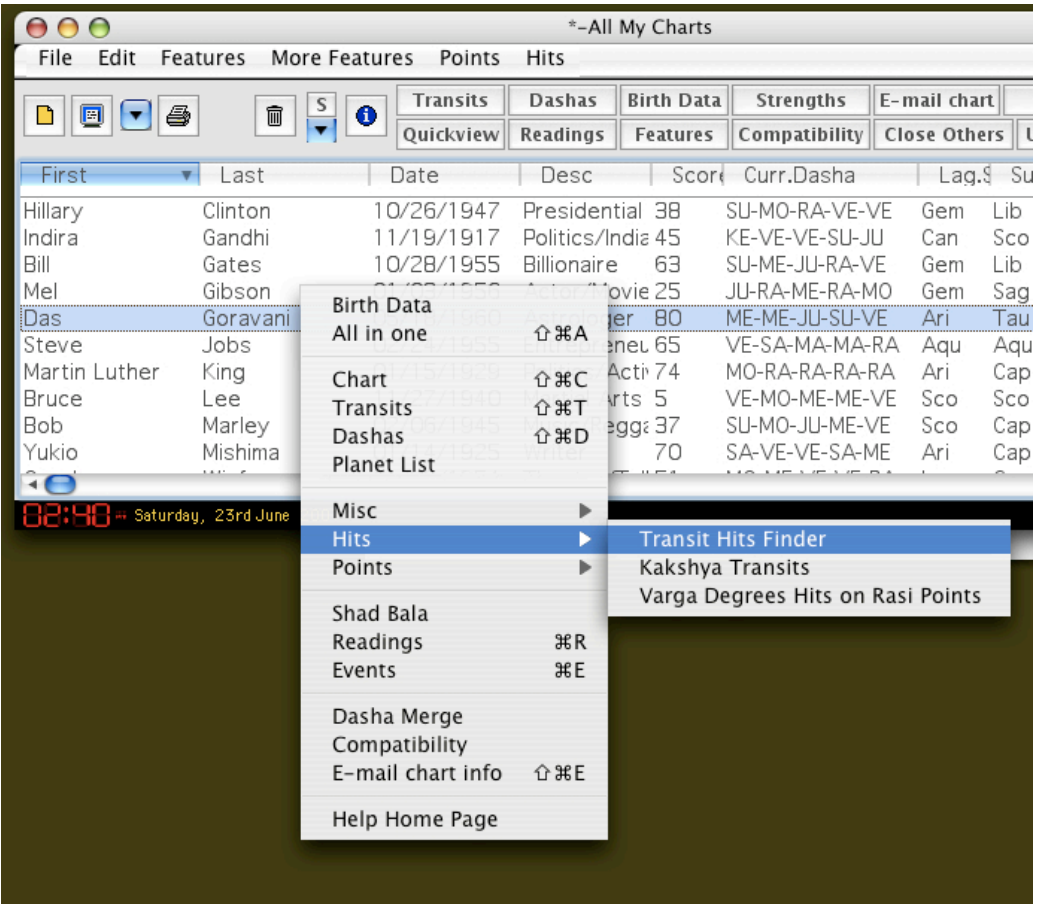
*-All My Charts

File Edit Features More Features Points Hits

S

Transits Dashas Birth Data Strengths E-mail chart
Quickview Readings Features Compatibility Close Others

| First | Last | Date | Desc | Score | Curr.Dasha | Lag.S | Su |
|---|---|---|---|---|---|---|---|
| Hillary | Clinton | 10/26/1947 | Presidential | 38 | SU-MO-RA-VE-VE | Gem | Lib |
| Indira | Gandhi | 11/19/1917 | Politics/India | 45 | KE-VE-VE-SU-JU | Can | Sco |
| Bill | Gates | 10/28/1955 | Billionaire | 63 | SU-ME-JU-RA-VE | Gem | Lib |
| Mel | Gibson | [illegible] | Actor/Movie | 25 | JU-RA-ME-RA-MO | Gem | Sag |
| Das | Goravani | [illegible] | Astrologer | 80 | ME-ME-JU-SU-VE | Ari | Tau |
| Steve | Jobs | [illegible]/1955 | Entrepreneu | 65 | VE-SA-MA-MA-RA | Aqu | Aqu |
| Martin Luther | King | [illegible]/15/1929 | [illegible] Acti | 74 | MO-RA-RA-RA-RA | Ari | Cap |
| Bruce | Lee | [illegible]/1940 | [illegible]arts | 5 | VE-MO-ME-ME-VE | Sco | Sco |
| Bob | Marley | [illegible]/06/1945 | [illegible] Regga | 37 | SU-MO-JU-ME-VE | Sco | Cap |
| Yukio | Mishima | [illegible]/1925 | Writer | 70 | SA-VE-VE-SA-ME | Ari | Cap |

02:40 Saturday, 23rd June

Birth Data
All in one ⇧⌘A
Chart ⇧⌘C
Transits ⇧⌘T
Dashas ⇧⌘D
Planet List
Misc
Hits
Points
Shad Bala
Readings ⌘R
Events ⌘E
Dasha Merge
Compatibility
E-mail chart info ⇧⌘E
Help Home Page

Transit Hits Finder
Kakshya Transits
Varga Degrees Hits on Rasi Points